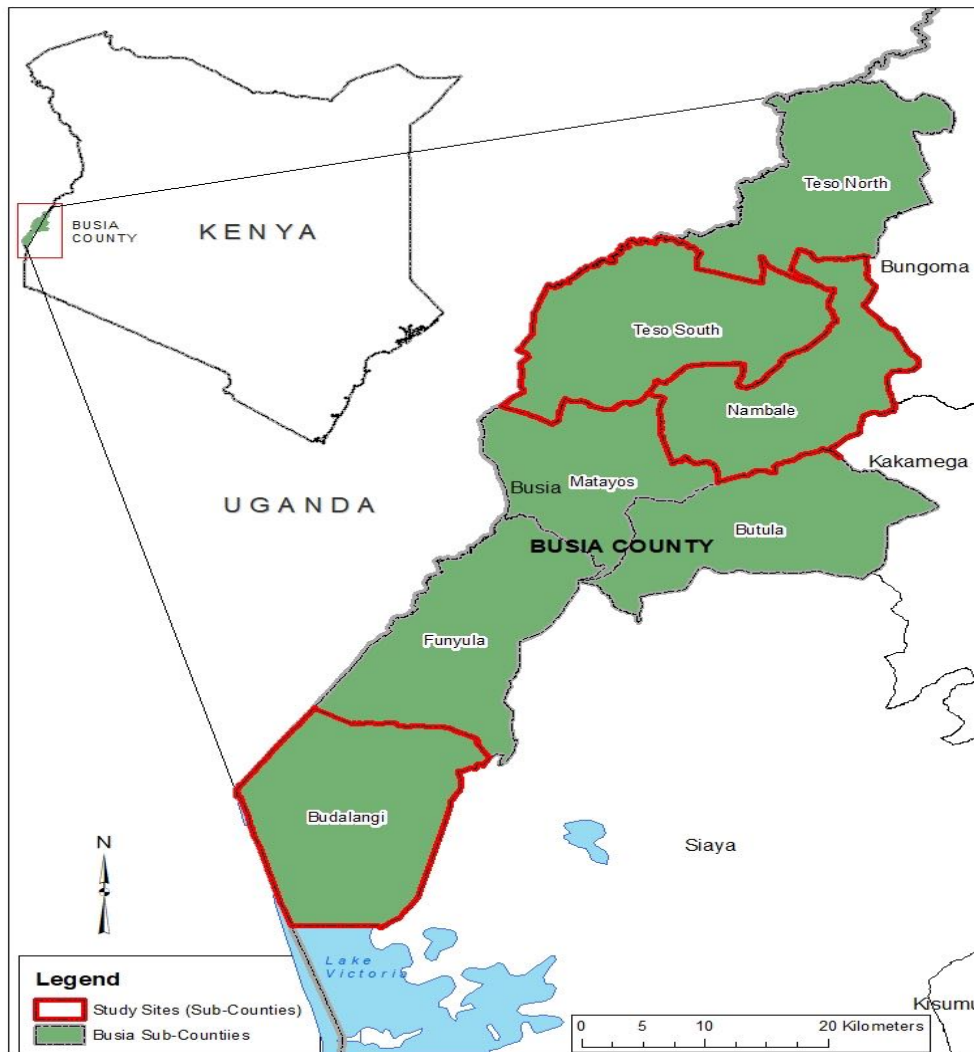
BUSIA COUNTY

KENYA

UGANDA

Teso North

Bungoma

Teso South

Nambale

Kakamega

Busia

Matayos

BUSIA COUNTY

Butula

Funyula

Budalangi

Siaya

N

Lake Victoria

Kisumu

Legend

Study Sites (Sub-Counties)

Busia Sub-Countiies

0 5 10 20 Kilometers